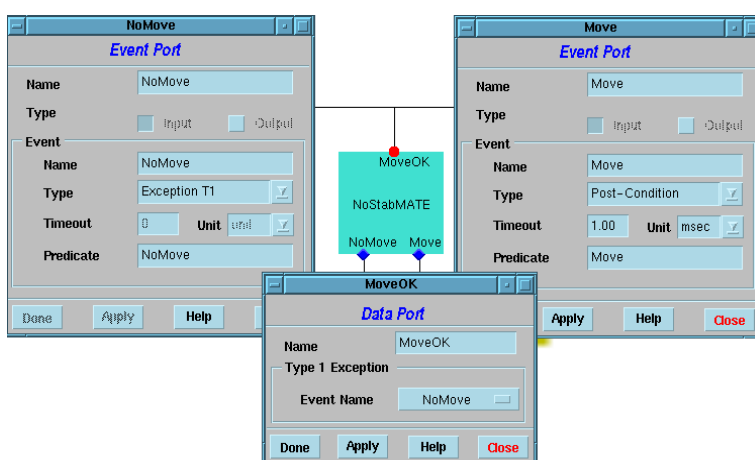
NoMove

Event Port

Name NoMove

Type Input Output

Event

Name NoMove

Type Exception T1

Timeout 0 Unit unit

Predicate NoMove

Done Apply Help

Move

Event Port

Name Move

Type Input Output

Event

Name Move

Type Post-Condition

Timeout 1.00 Unit msec

Predicate Move

Apply Help Close

MoveOK

NoStabMATE

NoMove Move

MoveOK

Data Port

Name MoveOK

Type 1 Exception

Event Name NoMove

Done Apply Help Close